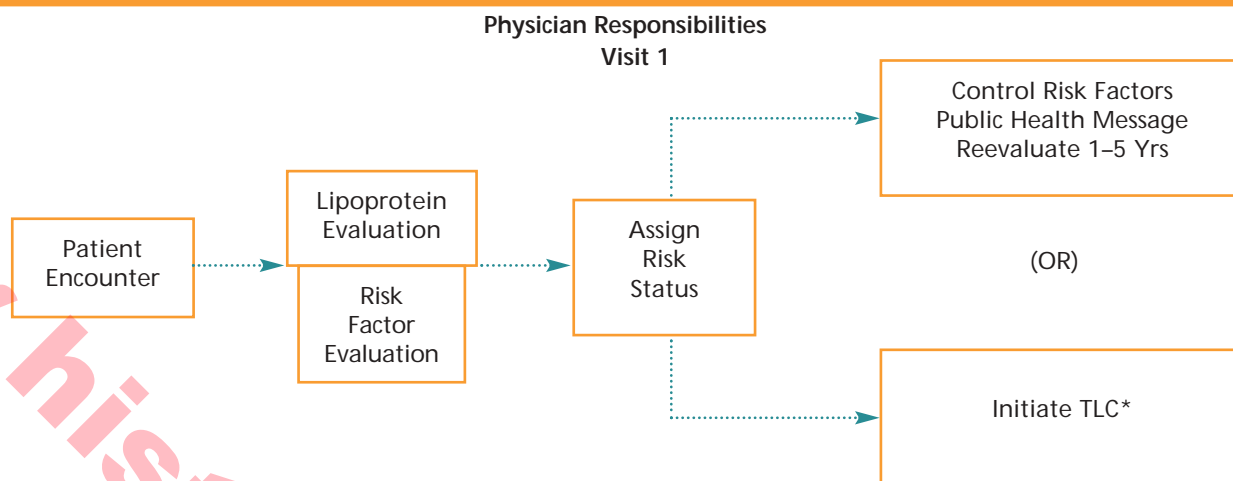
Physician Responsibilities
Visit 1

Patient Encounter

Lipoprotein Evaluation

Risk Factor Evaluation

Assign Risk Status

Control Risk Factors
Public Health Message
Reevaluate 1–5 Yrs

(OR)

Initiate TLC*